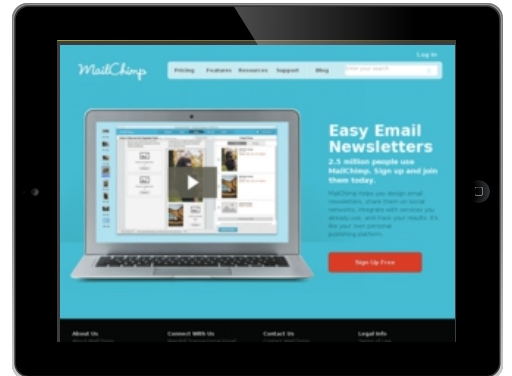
Log In

MailChimp

Pricing Features Resources Support Blog

Enter your search

Easy Email Newsletters

2.5 million people use MailChimp. Sign up and join them today.

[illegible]

Sign Up Free

About Us

Connect With Us

Contact Us

Legal Info